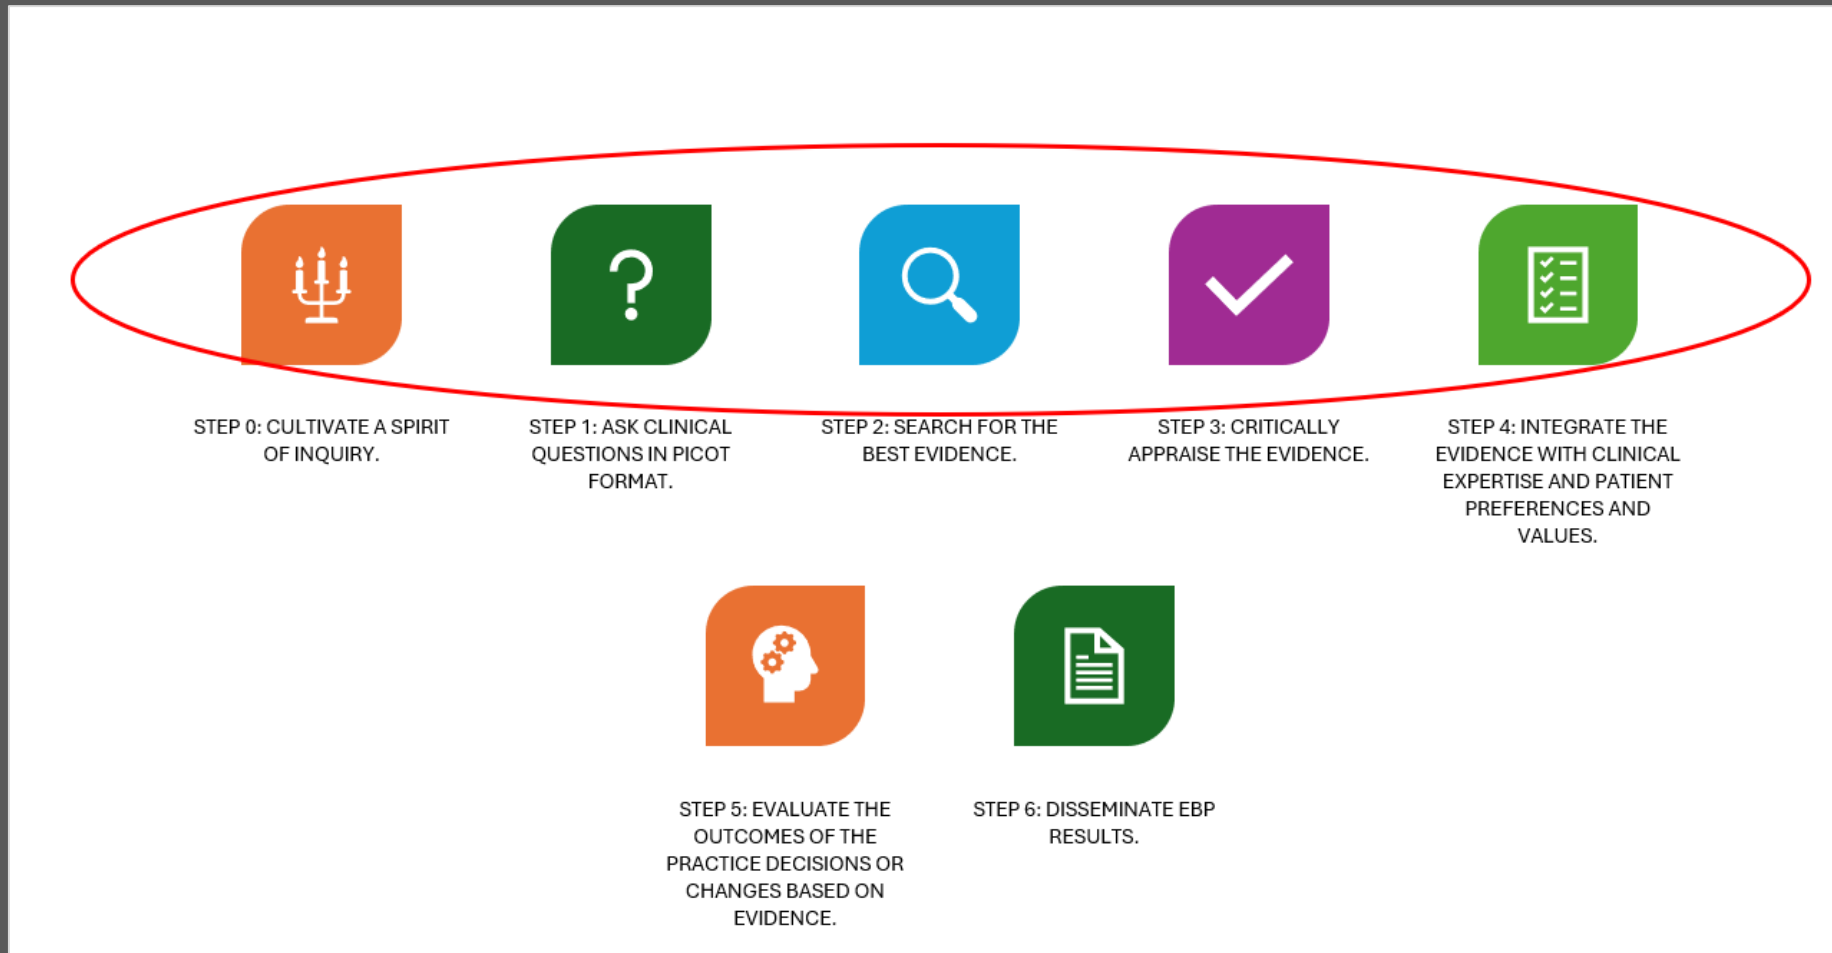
?

STEP 0: CULTIVATE A SPIRIT OF INQUIRY.

STEP 1: ASK CLINICAL QUESTIONS IN PICOT FORMAT.

STEP 2: SEARCH FOR THE BEST EVIDENCE.

STEP 3: CRITICALLY APPRAISE THE EVIDENCE.

STEP 4: INTEGRATE THE EVIDENCE WITH CLINICAL EXPERTISE AND PATIENT PREFERENCES AND VALUES.

STEP 5: EVALUATE THE OUTCOMES OF THE PRACTICE DECISIONS OR CHANGES BASED ON EVIDENCE.

STEP 6: DISSEMINATE EBP RESULTS.